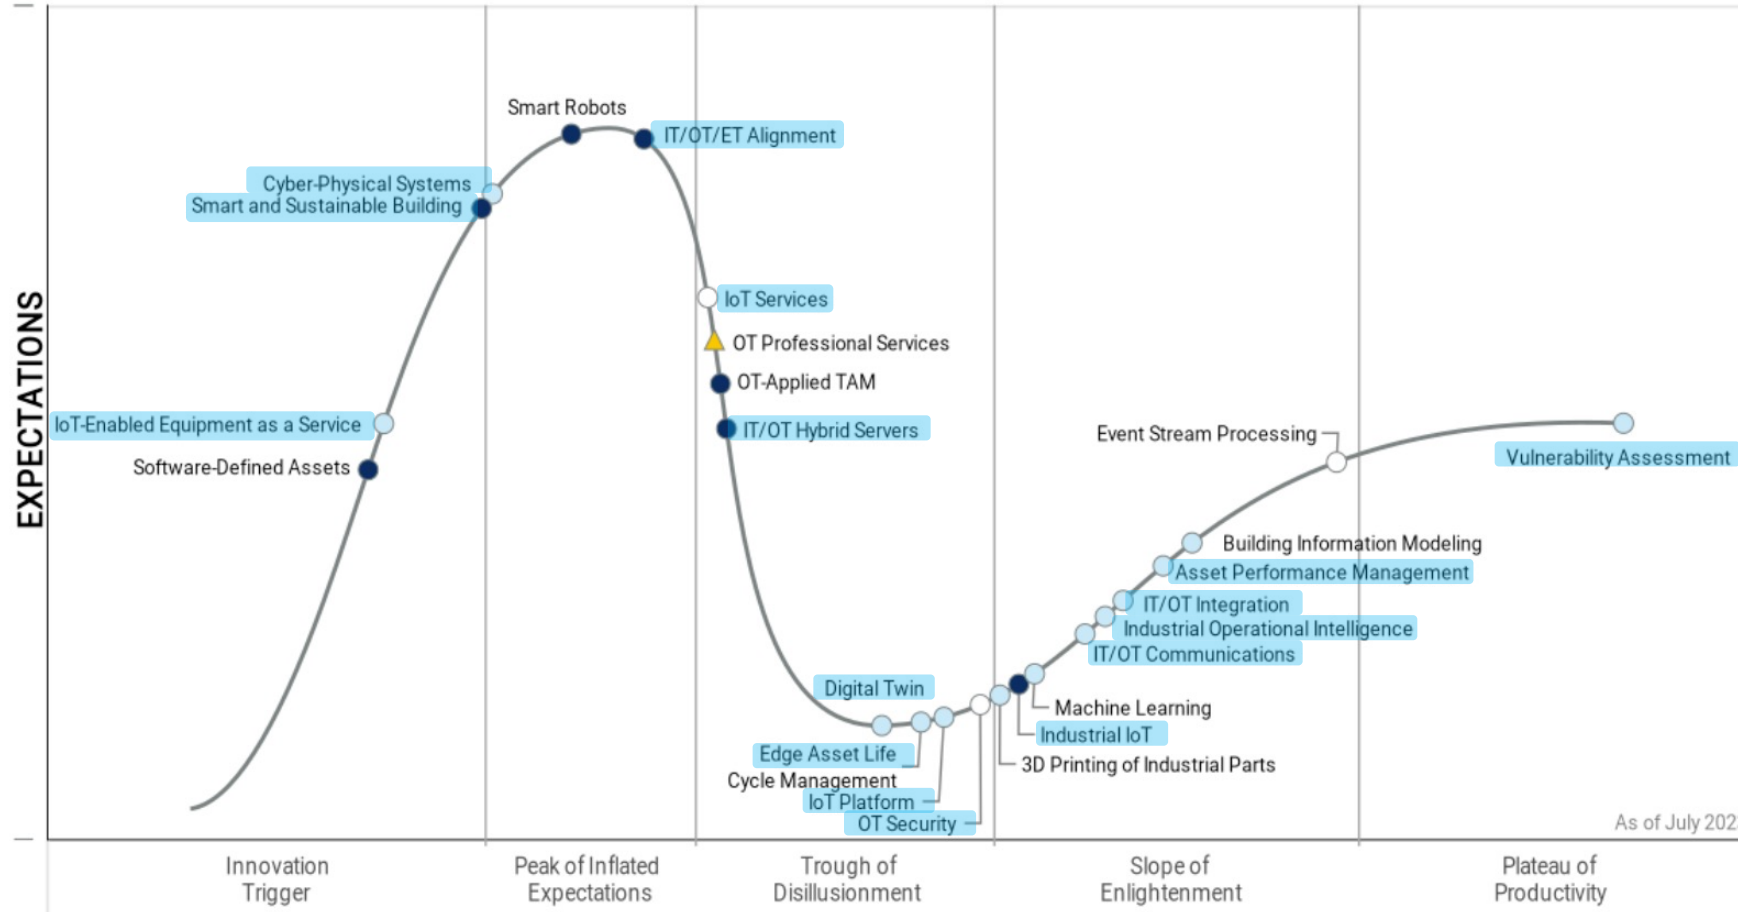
EXPECTATIONS

Smart Robots
IT/OT/ET Alignment
Cyber-Physical Systems
Smart and Sustainable Building
IoT Services
OT Professional Services
OT-Applied TAM
IT/OT Hybrid Servers
IoT-Enabled Equipment as a Service
Software-Defined Assets
Event Stream Processing
Vulnerability Assessment
Building Information Modeling
Asset Performance Management
IT/OT Integration
Industrial Operational Intelligence
IT/OT Communications
Digital Twin
Machine Learning
Industrial IoT
Edge Asset Life Cycle Management
3D Printing of Industrial Parts
IoT Platform
OT Security
As of July 202

Innovation Trigger
Peak of Inflated Expectations
Trough of Disillusionment
Slope of Enlightenment
Plateau of Productivity